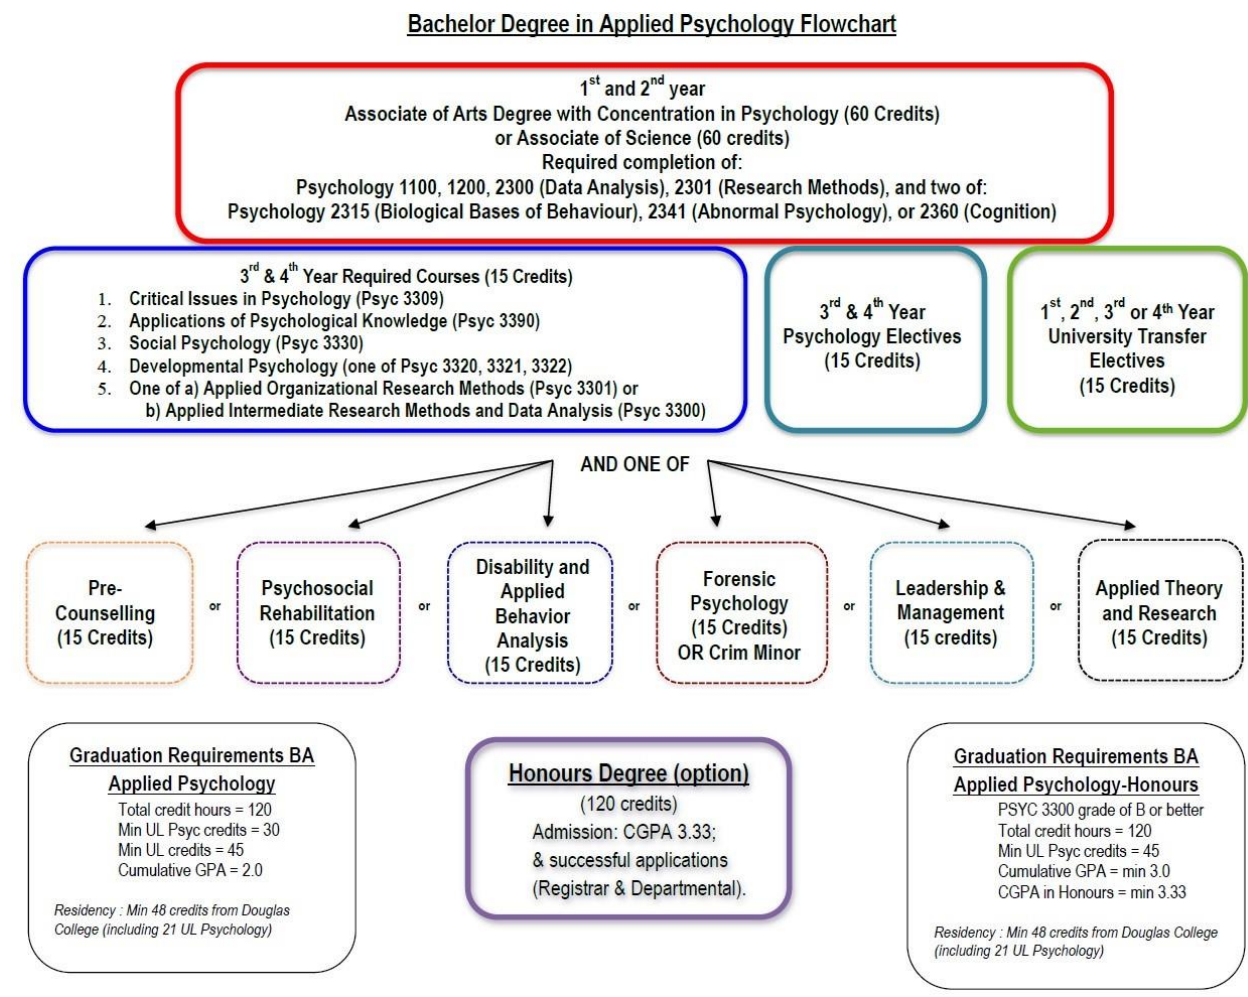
Bachelor Degree in Applied Psychology Flowchart

$1^{st}$ and $2^{nd}$ year
Associate of Arts Degree with Concentration in Psychology (60 Credits)
or Associate of Science (60 credits)
Required completion of:
Psychology 1100, 1200, 2300 (Data Analysis), 2301 (Research Methods), and two of:
Psychology 2315 (Biological Bases of Behaviour), 2341 (Abnormal Psychology), or 2360 (Cognition)

$3^{rd}$ & $4^{th}$ Year Required Courses (15 Credits)
1. Critical Issues in Psychology (Psyc 3309)
2. Applications of Psychological Knowledge (Psyc 3390)
3. Social Psychology (Psyc 3330)
4. Developmental Psychology (one of Psyc 3320, 3321, 3322)
5. One of a) Applied Organizational Research Methods (Psyc 3301) or
b) Applied Intermediate Research Methods and Data Analysis (Psyc 3300)

$3^{rd}$ & $4^{th}$ Year
Psychology Electives
(15 Credits)

$1^{st}$, $2^{nd}$, $3^{rd}$ or $4^{th}$ Year
University Transfer
Electives
(15 Credits)

AND ONE OF

Pre-Counselling
(15 Credits)

or

Psychosocial Rehabilitation
(15 Credits)

or

Disability and Applied Behavior Analysis
(15 Credits)

or

Forensic Psychology
(15 Credits)
OR Crim Minor

or

Leadership & Management
(15 credits)

or

Applied Theory and Research
(15 Credits)

Graduation Requirements BA
Applied Psychology
Total credit hours = 120
Min UL Psyc credits = 30
Min UL credits = 45
Cumulative GPA = 2.0

Residency : Min 48 credits from Douglas College (including 21 UL Psychology)

Honours Degree (option)
(120 credits)
Admission: CGPA 3.33;
& successful applications
(Registrar & Departmental).

Graduation Requirements BA
Applied Psychology-Honours
PSYC 3300 grade of B or better
Total credit hours = 120
Min UL Psyc credits = 45
Cumulative GPA = min 3.0
CGPA in Honours = min 3.33

Residency : Min 48 credits from Douglas College (including 21 UL Psychology)